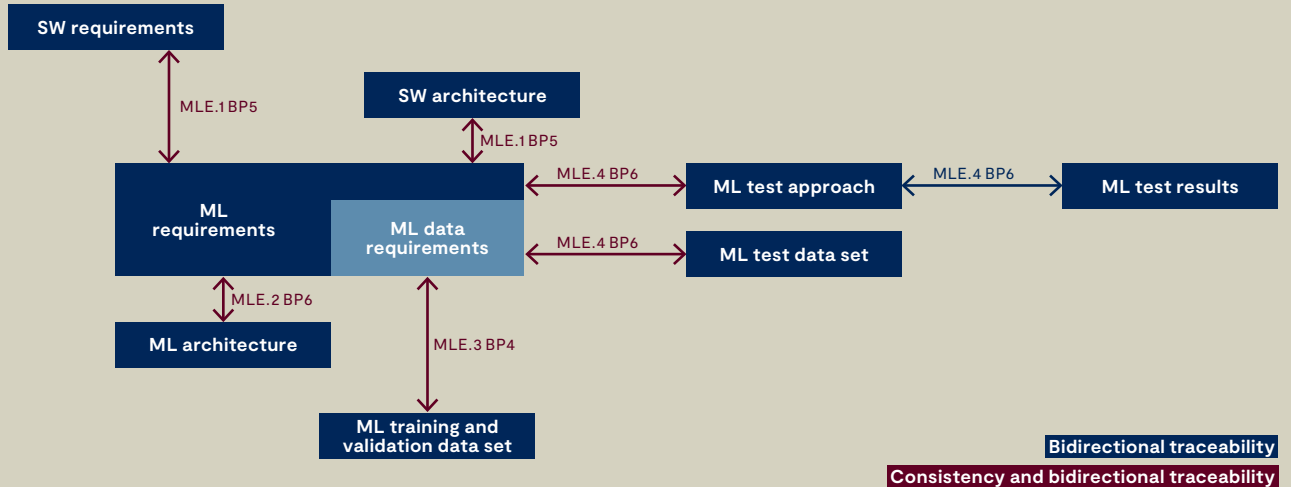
SW requirements

MLE.1 BP5

SW architecture

MLE.1 BP5

ML requirements

ML data requirements

MLE.4 BP6

ML test approach

MLE.4 BP6

ML test results

MLE.4 BP6

ML test data set

MLE.2 BP6

ML architecture

MLE.3 BP4

ML training and validation data set

Bidirectional traceability

Consistency and bidirectional traceability